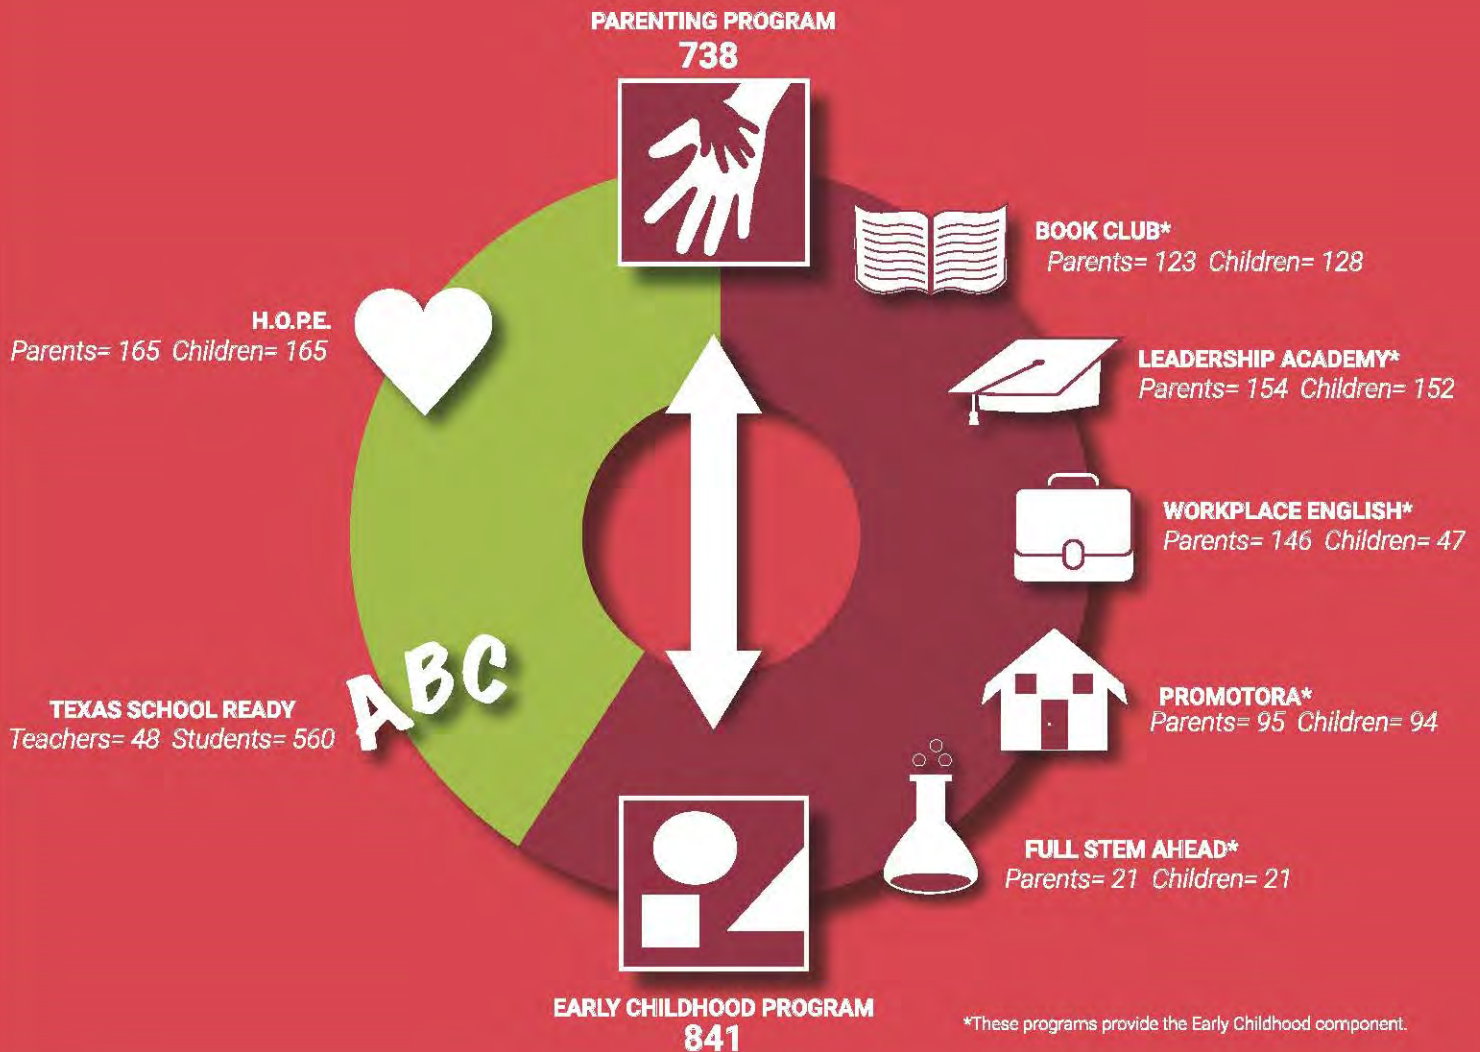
PARENTING PROGRAM
738

BOOK CLUB*
Parents= 123 Children= 128

H.O.P.E.
Parents= 165 Children= 165

LEADERSHIP ACADEMY*
Parents= 154 Children= 152

WORKPLACE ENGLISH*
Parents= 146 Children= 47

ABC

TEXAS SCHOOL READY
Teachers= 48 Students= 560

PROMOTORA*
Parents= 95 Children= 94

FULL STEM AHEAD*
Parents= 21 Children= 21

EARLY CHILDHOOD PROGRAM
841

*These programs provide the Early Childhood component.